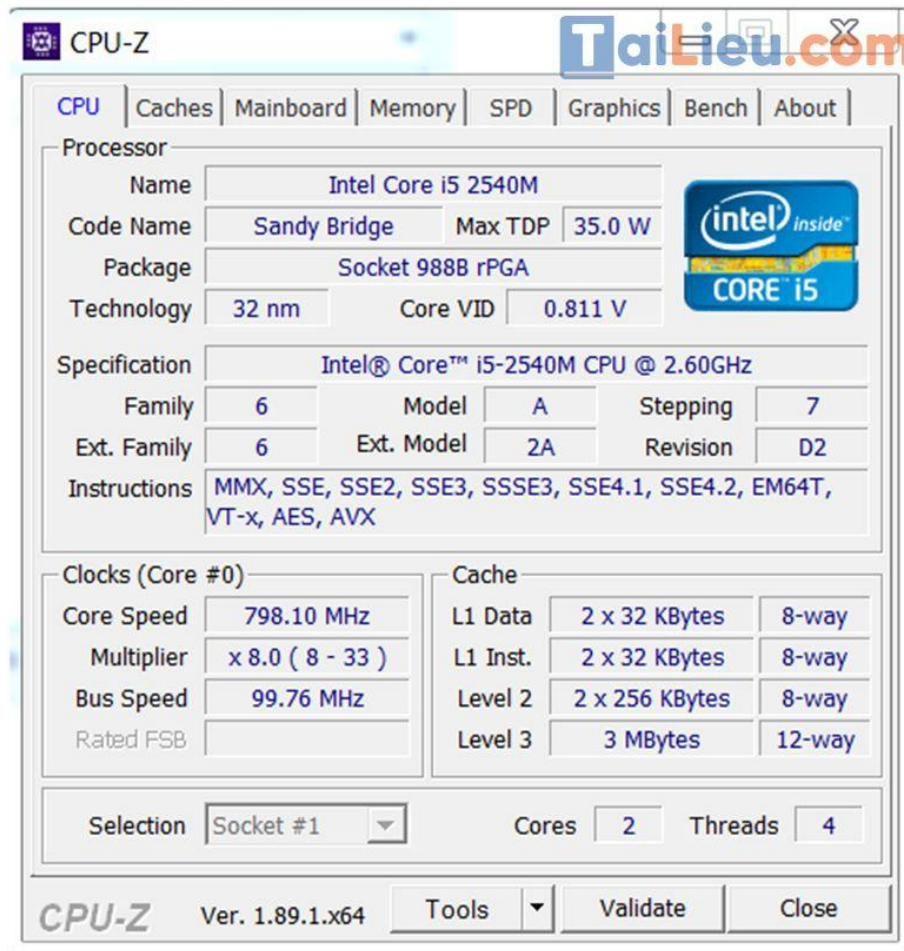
CPU-Z

TaiLieu.com

CPU | Caches | Mainboard | Memory | SPD | Graphics | Bench | About

Processor

Name: Intel Core i5 2540M
Code Name: Sandy Bridge
Max TDP: 35.0 W
Package: Socket 988B rPGA
Technology: 32 nm
Core VID: 0.811 V

intel inside
CORE i5

Specification: Intel® Core™ i5-2540M CPU @ 2.60GHz
Family: 6
Model: A
Stepping: 7
Ext. Family: 6
Ext. Model: 2A
Revision: D2
Instructions: MMX, SSE, SSE2, SSE3, SSSE3, SSE4.1, SSE4.2, EM64T, VT-x, AES, AVX

Clocks (Core #0)

Core Speed: 798.10 MHz
Multiplier: x 8.0 ( 8 - 33 )
Bus Speed: 99.76 MHz
Rated FSB:

Cache

| L1 Data | 2 x 32 KBytes | 8-way |
|---|---|---|
| L1 Inst. | 2 x 32 KBytes | 8-way |
| Level 2 | 2 x 256 KBytes | 8-way |
| Level 3 | 3 MBytes | 12-way |

Selection: Socket #1
Cores: 2
Threads: 4

CPU-Z Ver. 1.89.1.x64 Tools Validate Close